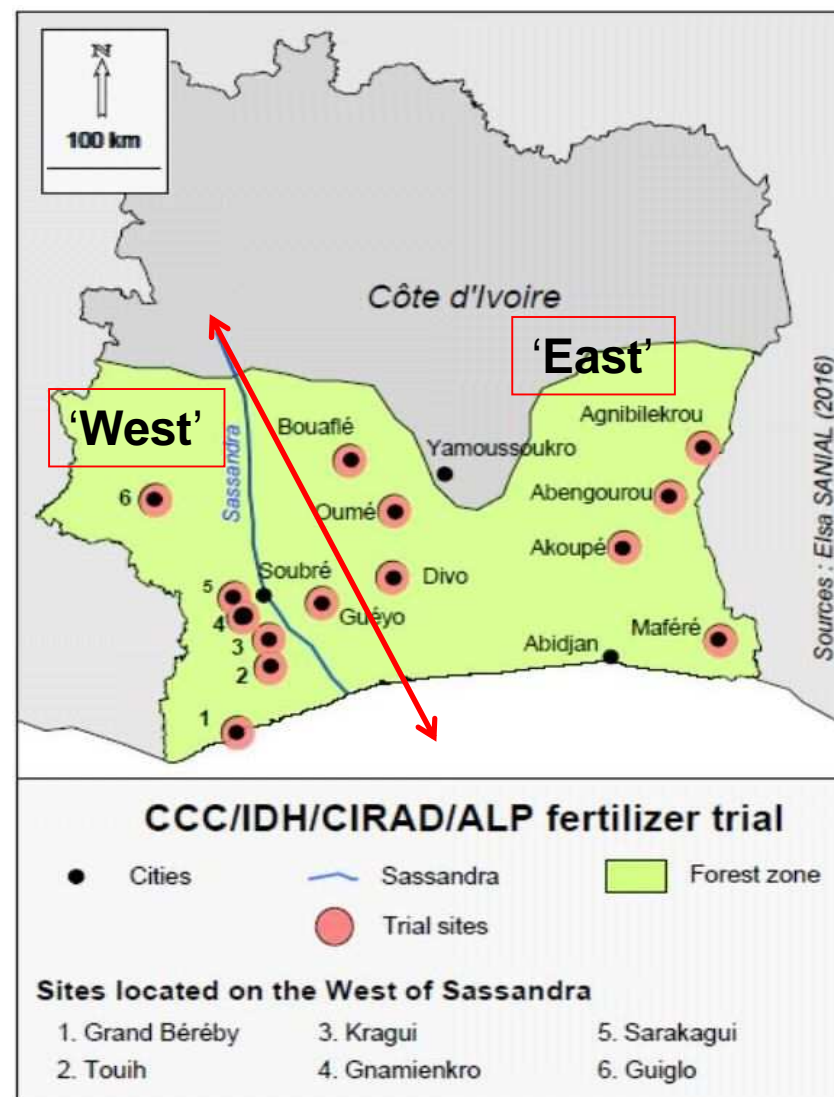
N

100 km

Côte d'Ivoire

'East'

'West'

Sassandra

Bouaflé

Yamoussoukro

Agnibilekrou

Abengourou

6

Oumé

Akoupé

Soubré

Divo

5

4

Guéyo

3

2

Abidjan

Maféré

1

Sources : Elsa SANIAL (2016)

CCC/IDH/CIRAD/ALP fertilizer trial

Cities

Sassandra

Forest zone

Trial sites

Sites located on the West of Sassandra

1. Grand Béréby
2. Touih
3. Kragui
4. Gnamienkro
5. Sarakagui
6. Guiglo